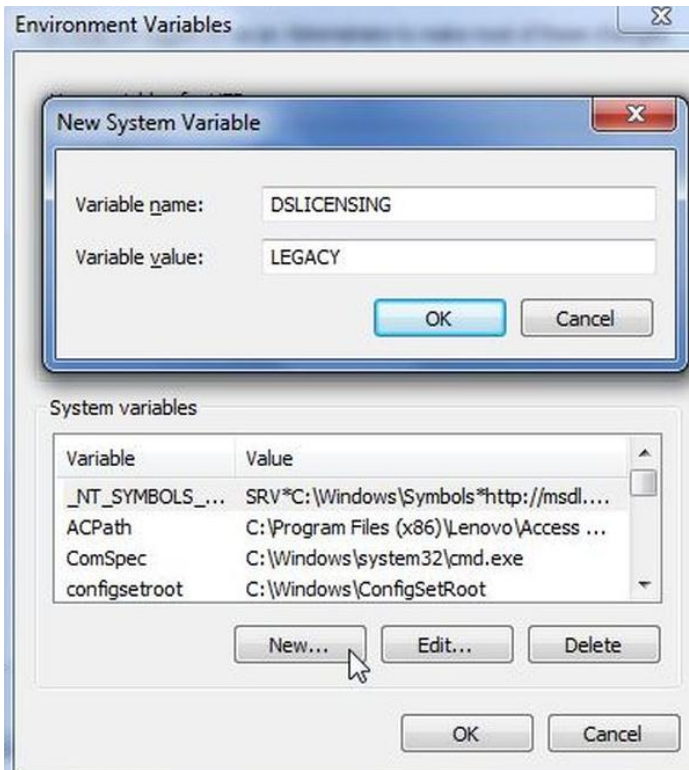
Environment Variables

New System Variable

Variable name: DSLICENSING

Variable value: LEGACY

OK Cancel

System variables

| Variable | Value |
|---|---|
| _NT_SYMBOLS_... | SRV*C:\Windows\Symbols*http://msdl.... |
| ACPath | C:\Program Files (x86)\Lenovo\Access ... |
| ComSpec | C:\Windows\system32\cmd.exe |
| configsetroot | C:\Windows\ConfigSetRoot |

New... Edit... Delete

OK Cancel